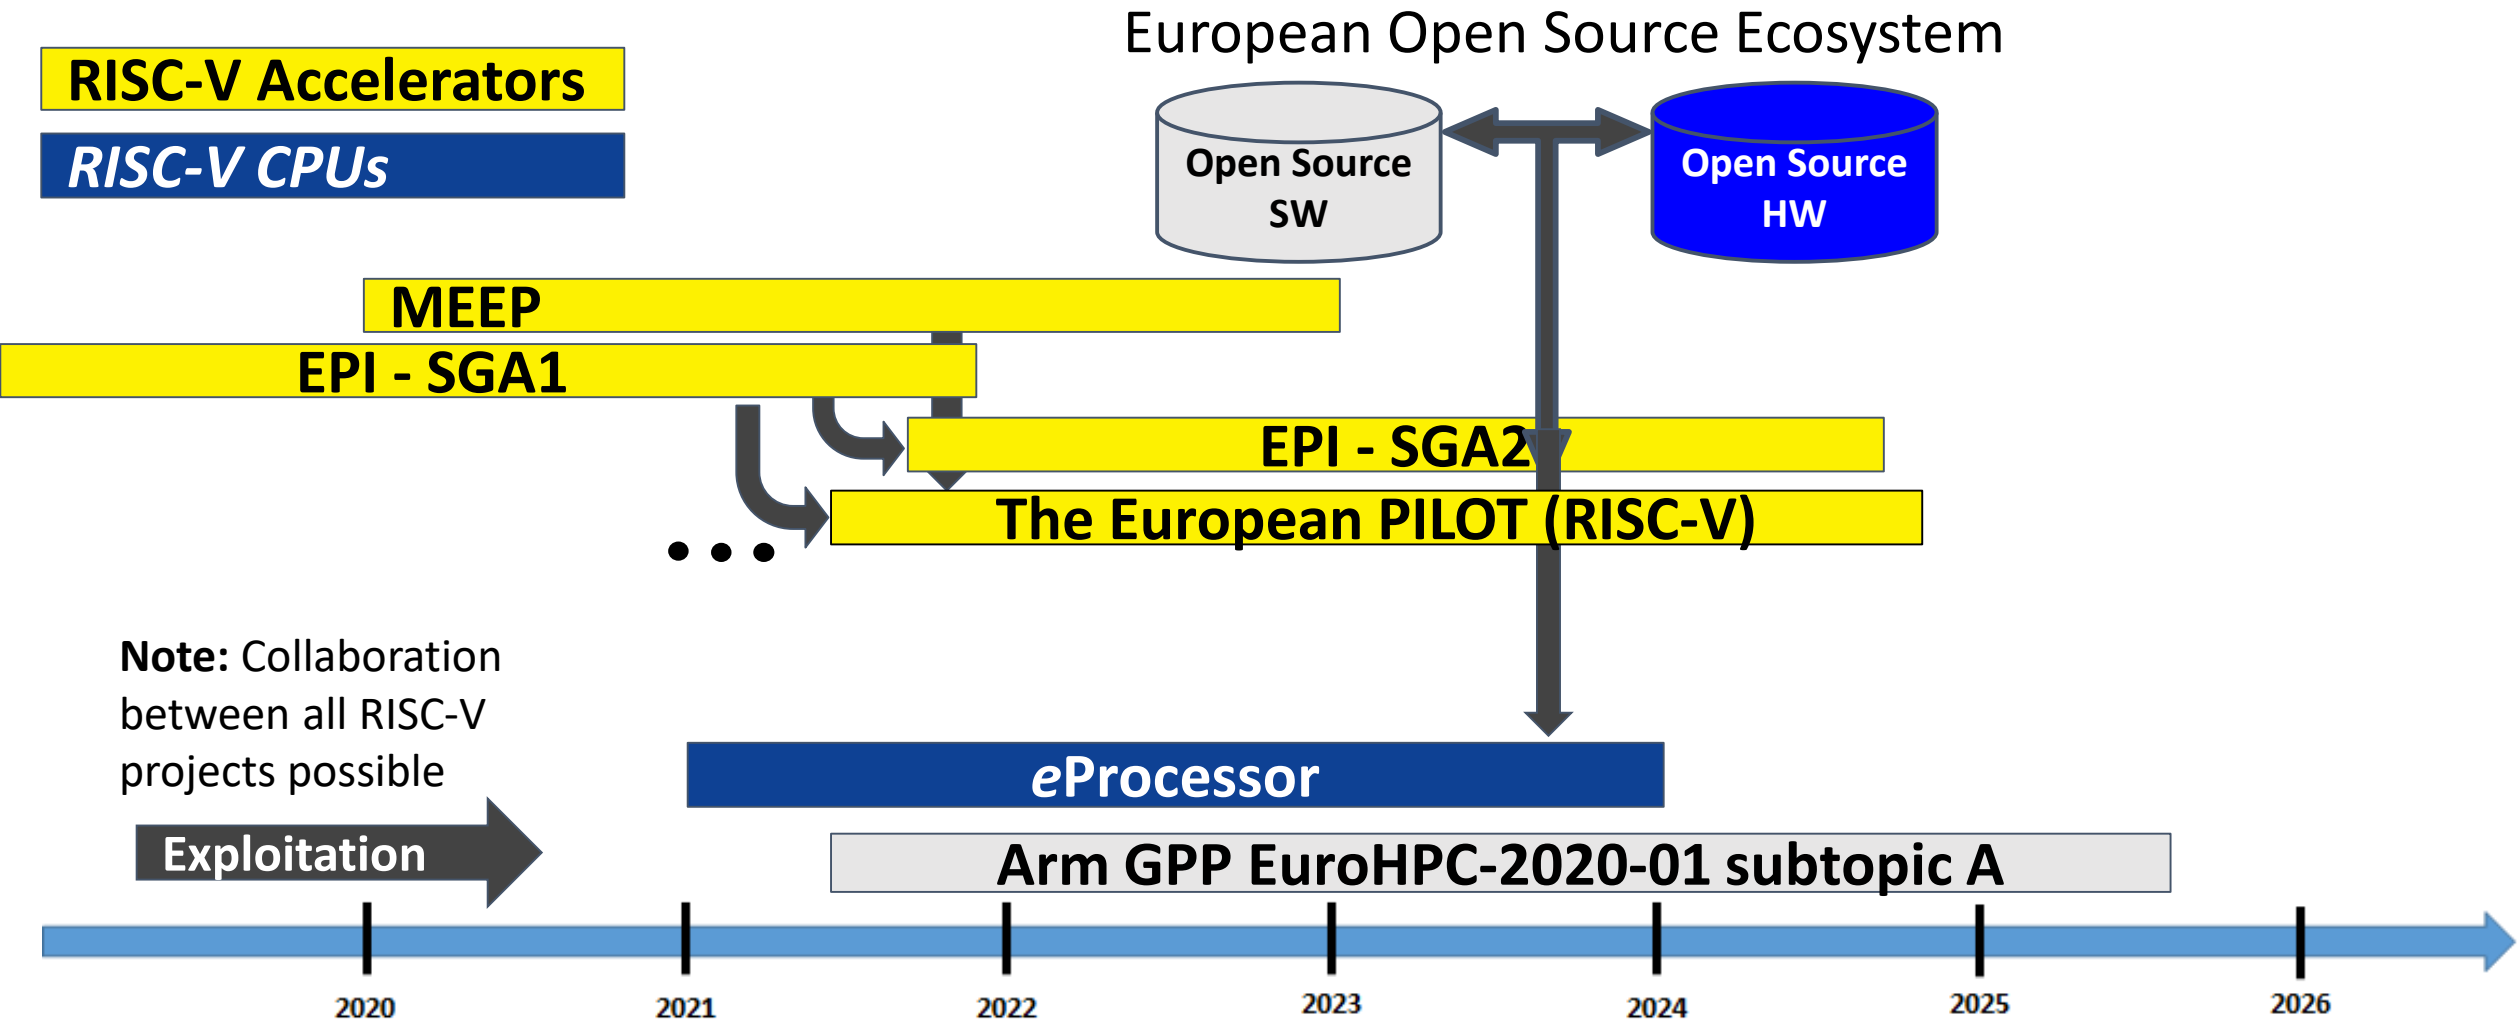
European Open Source Ecosystem

RISC-V Accelerators

RISC-V CPUs

Open Source SW

Open Source HW

MEEP

EPI - SGA1

EPI - SGA2

The European PILOT (RISC-V)

...

Note: Collaboration between all RISC-V projects possible

eProcessor

Exploitation

Arm GPP EuroHPC-2020-01 subtopic A

2020 2021 2022 2023 2024 2025 2026